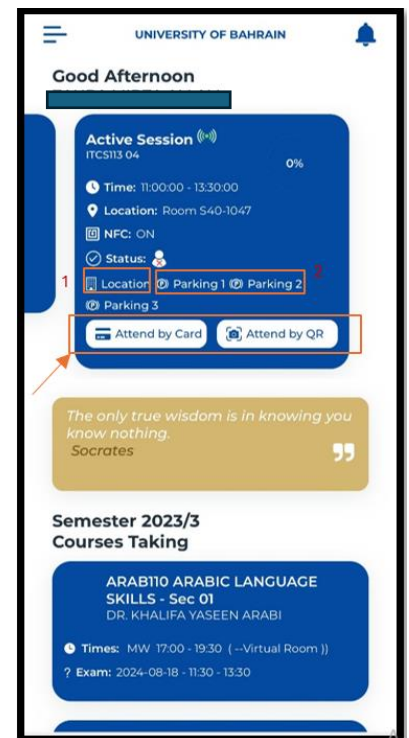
UNIVERSITY OF BAHRAIN

Good Afternoon

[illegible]

Active Session
ITCS113 04

0%

Time: 11:00:00 - 13:30:00

Location: Room S40-1047

NFC: ON

Status:

1 Location 2 Parking 1 Parking 2

Parking 3

Attend by Card Attend by QR

The only true wisdom is in knowing you know nothing.
Socrates

Semester 2023/3
Courses Taking

ARAB110 ARABIC LANGUAGE SKILLS - Sec 01
DR. KHALIFA YASEEN ARABI

Times: MW 17:00 - 19:30 ( --Virtual Room ))

? Exam: 2024-08-18 - 11:30 - 13:30